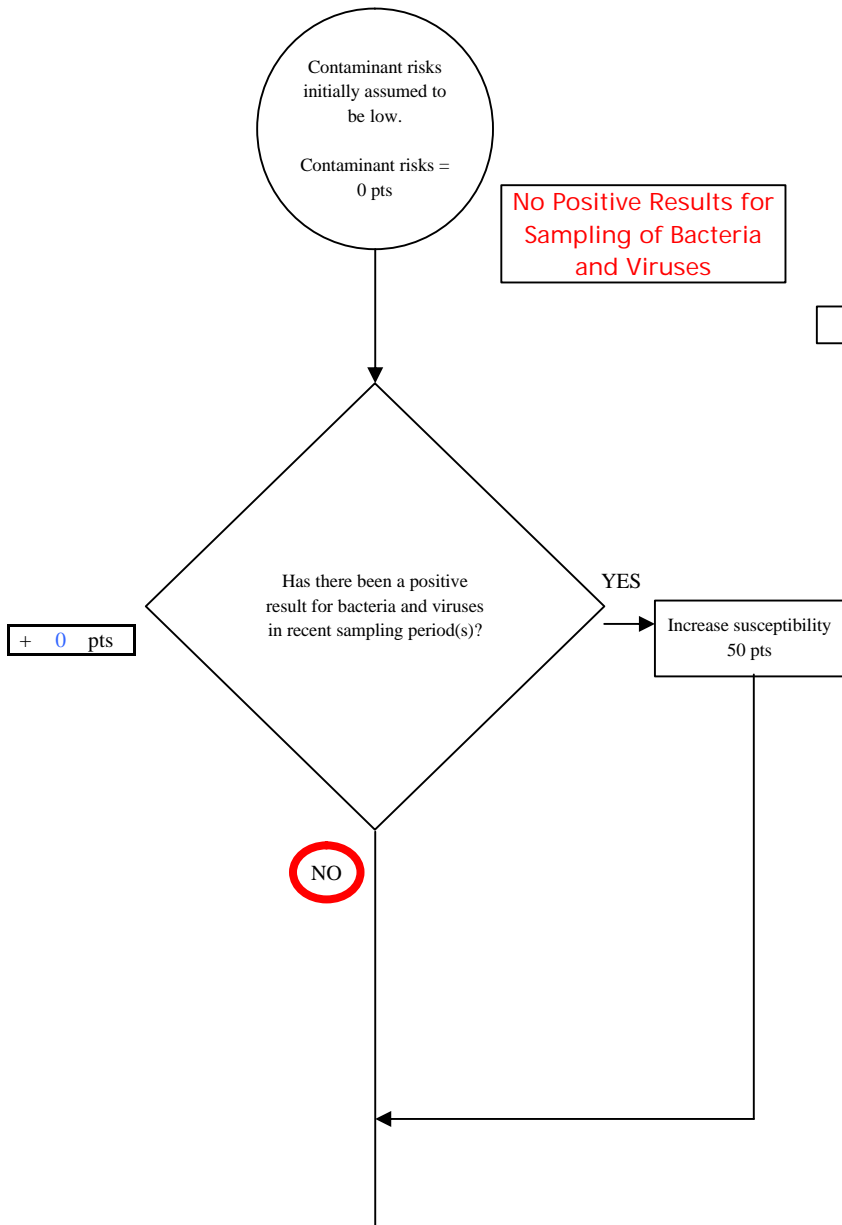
Contaminant risks initially assumed to be low.

Contaminant risks = 0 pts

No Positive Results for Sampling of Bacteria and Viruses

Has there been a positive result for bacteria and viruses in recent sampling period(s)?

YES

Increase susceptibility 50 pts

+ 0 pts

NO